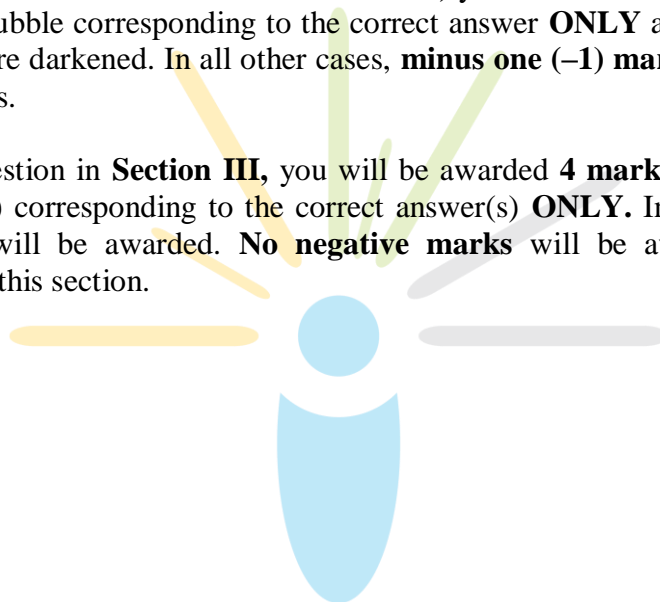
ubble corresponding to the correct answer **ONLY** a re darkened. In all other cases, **minus one (–1) mar** s.

estion in **Section III,** you will be awarded **4 mark** corresponding to the correct answer(s) **ONLY.** In will be awarded. **No negative marks** will be a this section.